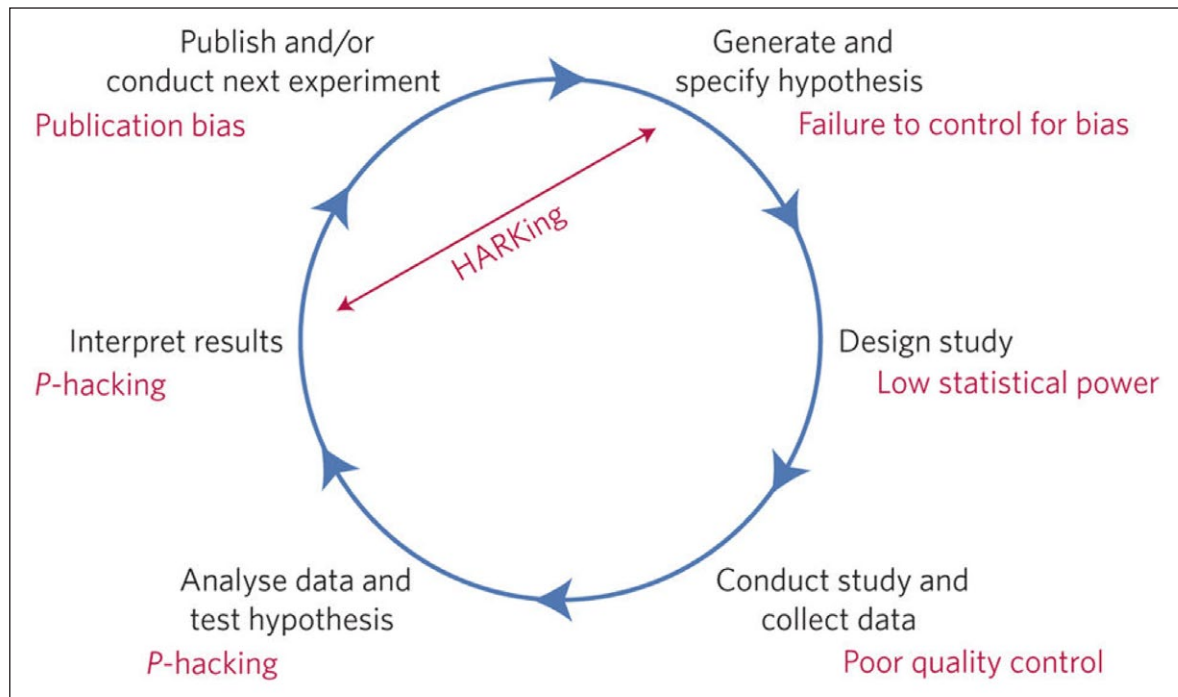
Publish and/or conduct next experiment
Publication bias

Generate and specify hypothesis
Failure to control for bias

HARKing

Interpret results
*P*-hacking

Design study
Low statistical power

Analyse data and test hypothesis
*P*-hacking

Conduct study and collect data
Poor quality control